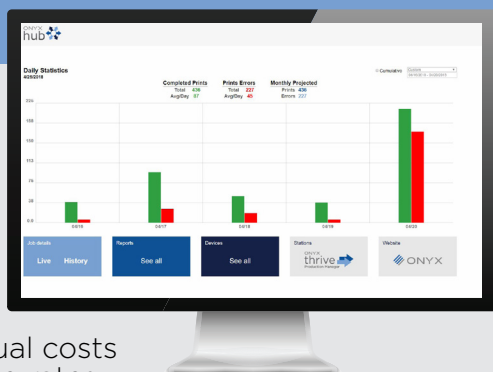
ONYX hub

Daily Statistics
4/25/2018

Completed Prints
Total 436
Avg/Day 87

Prints Errors
Total 227
Avg/Day 45

Monthly Projected
Prints 436
Errors 227

Cumulative

04/16
04/17
04/18
04/19
04/20

Job details
Live History

Reports
See all

Devices
See all

Stations
ONYX thrive Production Package

Website
ONYX

ual costs